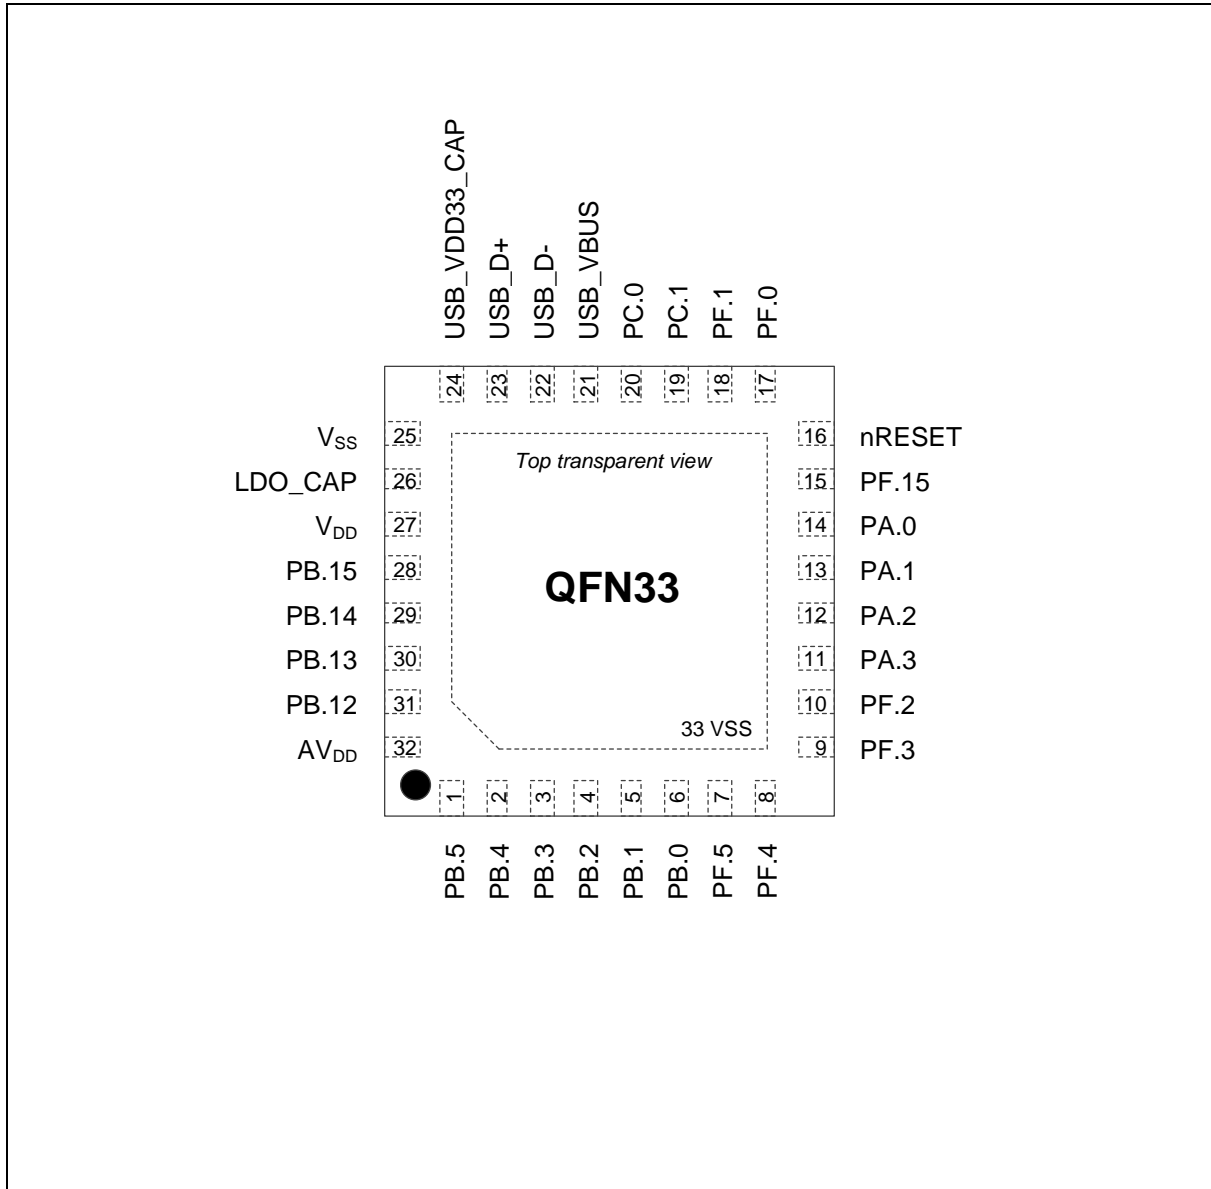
USB_VDD33_CAP
USB_D+
USB_D-
USB_VBUS
PC.0
PC.1
PF.1
PF.0

24 23 22 21 20 19 18 17

$V_{SS}$ 25
LDO_CAP 26
$V_{DD}$ 27
PB.15 28
PB.14 29
PB.13 30
PB.12 31
$AV_{DD}$ 32

Top transparent view

QFN33

33 VSS

16 nRESET
15 PF.15
14 PA.0
13 PA.1
12 PA.2
11 PA.3
10 PF.2
9 PF.3

1 2 3 4 5 6 7 8

PB.5
PB.4
PB.3
PB.2
PB.1
PB.0
PF.5
PF.4